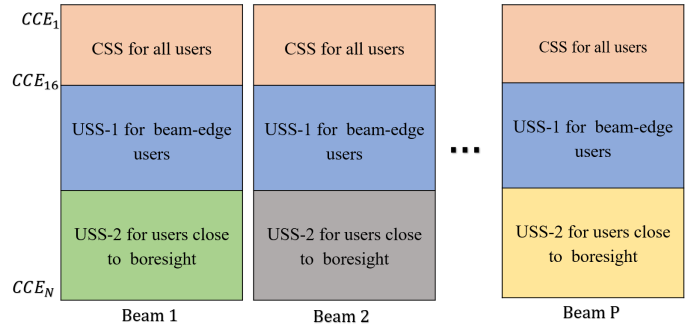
$CCE_1$

$CCE_{16}$

$CCE_N$

CSS for all users

USS-1 for beam-edge users

USS-2 for users close to boresight

Beam 1

CSS for all users

USS-1 for beam-edge users

USS-2 for users close to boresight

Beam 2

...

CSS for all users

USS-1 for beam-edge users

USS-2 for users close to boresight

Beam P